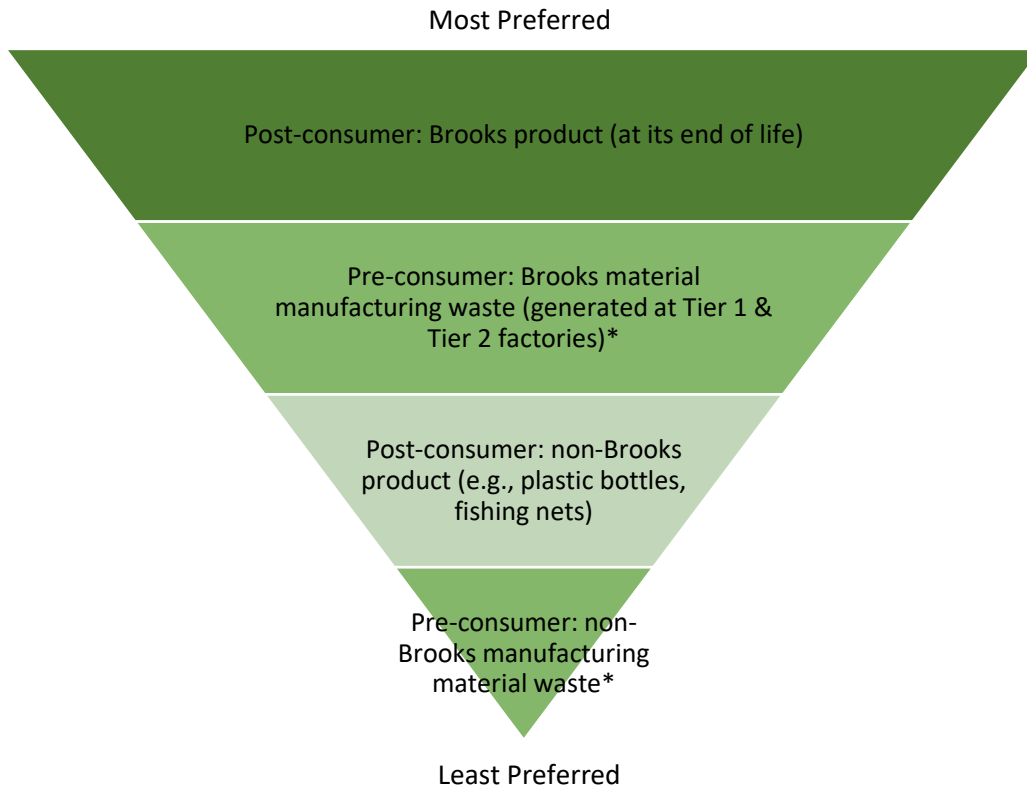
Most Preferred

Post-consumer: Brooks product (at its end of life)

Pre-consumer: Brooks material manufacturing waste (generated at Tier 1 & Tier 2 factories)*

Post-consumer: non-Brooks product (e.g., plastic bottles, fishing nets)

Pre-consumer: non-Brooks manufacturing material waste*

Least Preferred